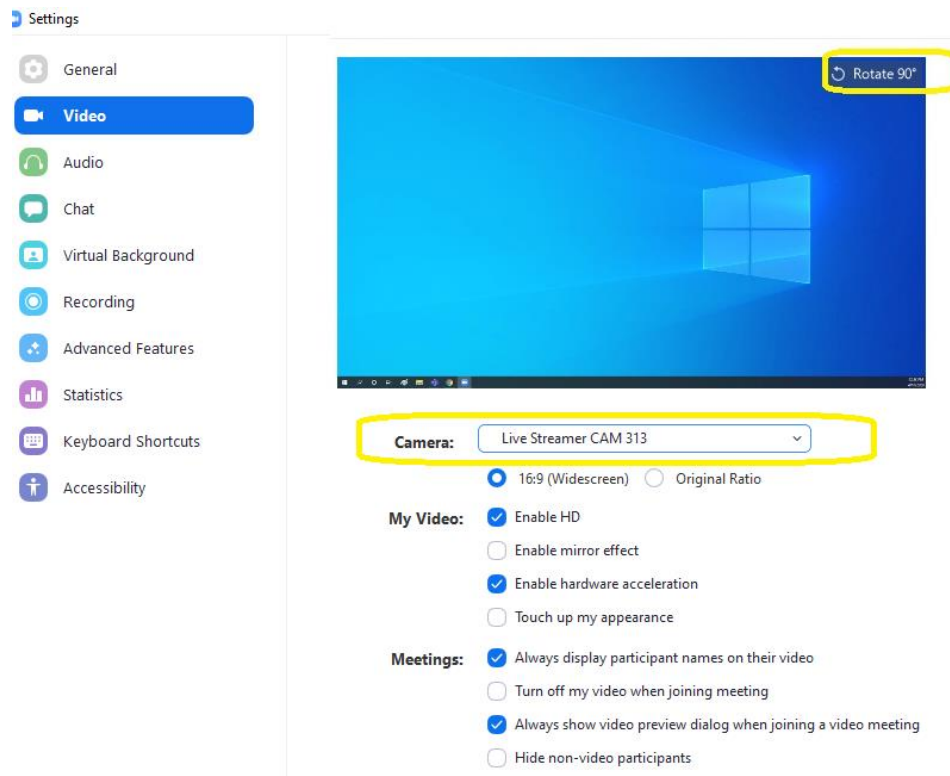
Settings

General
Video
Audio
Chat
Virtual Background
Recording
Advanced Features
Statistics
Keyboard Shortcuts
Accessibility

Rotate 90°

Camera: Live Streamer CAM 313

16:9 (Widescreen)
Original Ratio

My Video:
Enable HD
Enable mirror effect
Enable hardware acceleration
Touch up my appearance

Meetings:
Always display participant names on their video
Turn off my video when joining meeting
Always show video preview dialog when joining a video meeting
Hide non-video participants